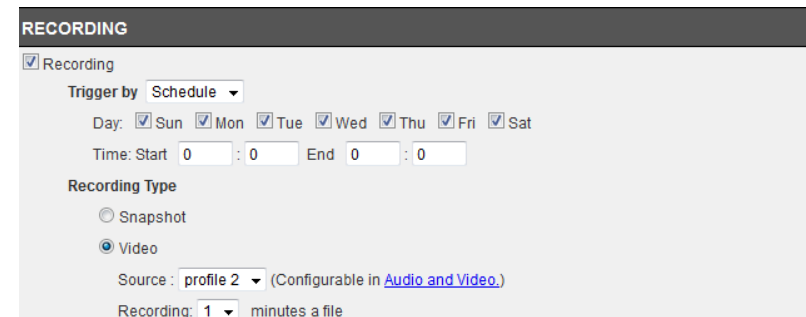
RECORDING

Recording

Trigger by Schedule

Day: Sun Mon Tue Wed Thu Fri Sat

Time: Start 0 : 0 End 0 : 0

Recording Type

Snapshot

Video

Source : profile 2 (Configurable in Audio and Video.)

Recording: 1 minutes a file